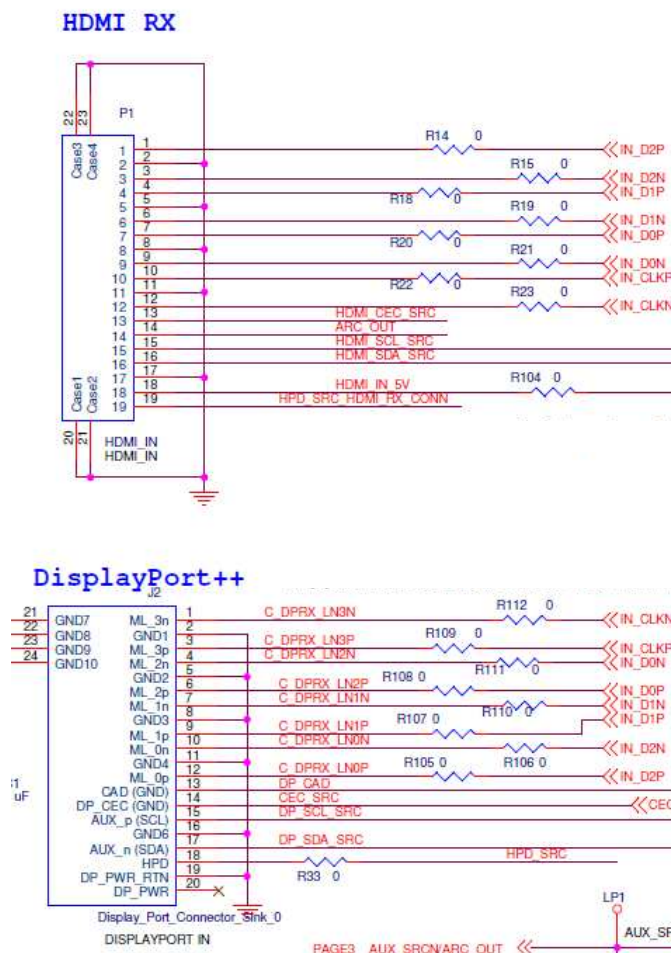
HDMI RX

P1
22 23
Case3 Case4
1 2 3 4 5 6 7 8 9 10 11 12 13 14 15 16 17 18 19
1 2 3 4 5 6 7 8 9 10 11 12 13 14 15 16 17 18 19
Case1 Case2
20 21
HDMI_IN
HDMI_IN

R14 0
IN_D2P
R15 0
IN_D2N
R18 0
IN_D1P
R19 0
IN_D1N
IN_D0P
R20 0
R21 0
IN_D0N
IN_CLKP
R22 0
R23 0
IN_CLKN
HDMI_CEC_SRC
ARC_OUT
HDMI_SCL_SRC
HDMI_SDA_SRC
HDMI_IN_5V
R104 0
HPD_SRC_HDMI_RX_CONN

DisplayPort++
J2
21 22 23 24
GND7
GND8
GND9
GND10
ML_3n
GND1
ML_3p
ML_2n
GND2
ML_2p
ML_1n
GND3
ML_1p
ML_0n
GND4
ML_0p
CAD (GND)
DP_CEC (GND)
AUX_p (SCL)
GND6
AUX_n (SDA)
HPD
DP_PWR_RTN
DP_PWR
1 2 3 4 5 6 7 8 9 10 11 12 13 14 15 16 17 18 19 20
Display_Port_Connector_Sink_0
DISPLAYPORT IN
C_DPRX_LN3N
R112 0
IN_CLKN
C_DPRX_LN3P
R109 0
IN_CLKP
C_DPRX_LN2N
IN_D0N
R111 0
R108 0
C_DPRX_LN2P
C_DPRX_LN1N
IN_D0P
IN_D1N
R110 0
IN_D1P
C_DPRX_LN1P
R107 0
C_DPRX_LN0N
IN_D2N
C_DPRX_LN0P
R105 0
R106 0
IN_D2P
DP_CAD
CEC_SRC
CEC
DP_SCL_SRC
DP_SDA_SRC
HPD_SRC
R33 0
LP1
AUX_SR
PAGE3 AUX_SRCN/ARC_OUT
:1
uF